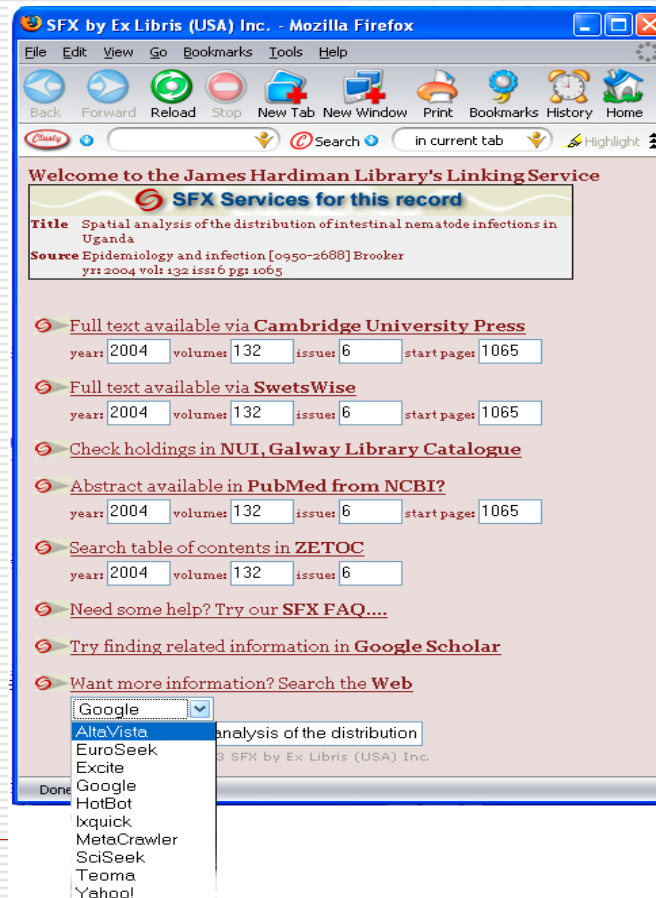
SFX by Ex Libris (USA) Inc. - Mozilla Firefox

File Edit View Go Bookmarks Tools Help

Back Forward Reload Stop New Tab New Window Print Bookmarks History Home

Search in current tab Highlight

Welcome to the James Hardiman Library's Linking Service

SFX Services for this record

Title Spatial analysis of the distribution of intestinal nematode infections in Uganda

Source Epidemiology and infection [0950-2688] Brooker yr: 2004 vol: 132 iss: 6 pg: 1065

Full text available via Cambridge University Press

year: 2004 volume: 132 issue: 6 start page: 1065

Full text available via SwetsWise

year: 2004 volume: 132 issue: 6 start page: 1065

Check holdings in NUI, Galway Library Catalogue

Abstract available in PubMed from NCBI?

year: 2004 volume: 132 issue: 6 start page: 1065

Search table of contents in ZETOC

year: 2004 volume: 132 issue: 6

Need some help? Try our SFX FAQ....

Try finding related information in Google Scholar

Want more information? Search the Web

Google

AltaVista
EuroSeek
Excite
Google
HotBot
Ixquick
MetaCrawler
SciSeek
Teoma
Yahoo!

analysis of the distribution

3 SFX by Ex Libris (USA) Inc.

Done